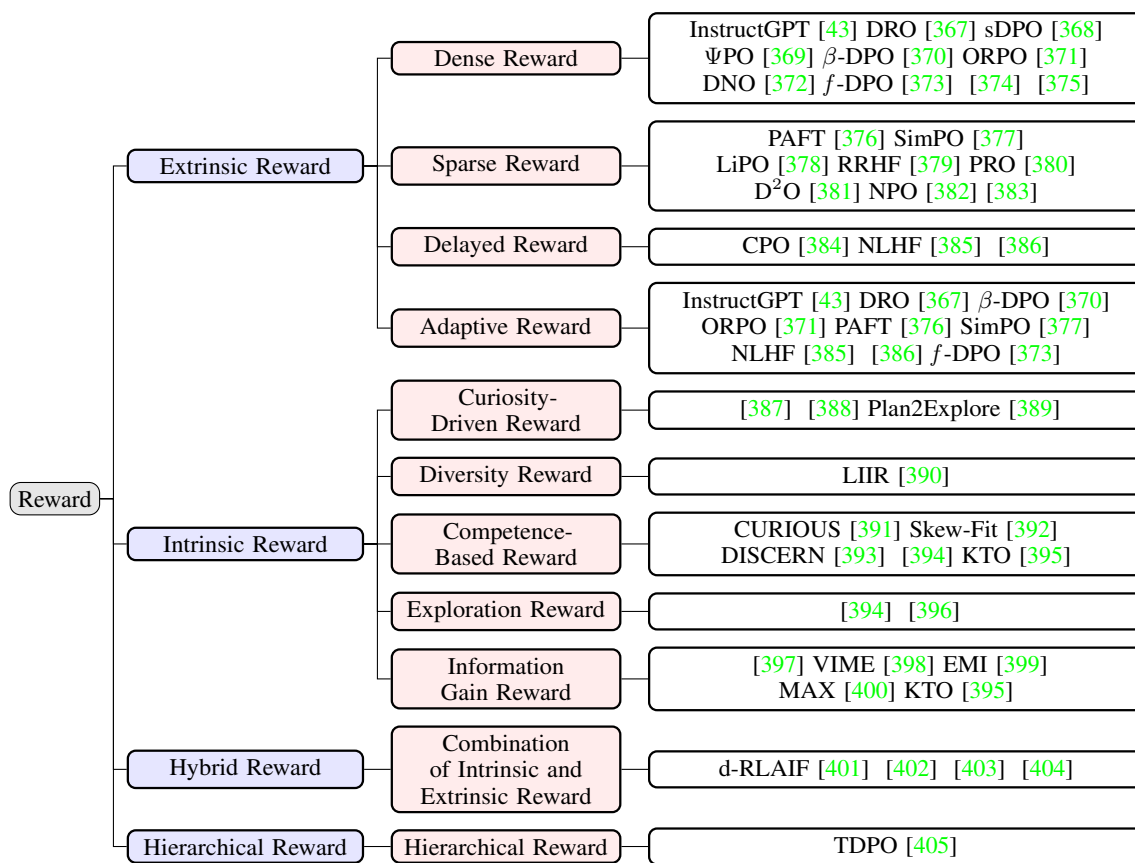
Reward

Extrinsic Reward

Dense Reward

InstructGPT [43] DRO [367] sDPO [368] $\Psi$PO [369] $\beta$-DPO [370] ORPO [371] DNO [372] $f$-DPO [373] [374] [375]

Sparse Reward

PAFT [376] SimPO [377] LiPO [378] RRHF [379] PRO [380] $D^2O$ [381] NPO [382] [383]

Delayed Reward

CPO [384] NLHF [385] [386]

Adaptive Reward

InstructGPT [43] DRO [367] $\beta$-DPO [370] ORPO [371] PAFT [376] SimPO [377] NLHF [385] [386] $f$-DPO [373]

Intrinsic Reward

Curiosity-Driven Reward

[387] [388] Plan2Explore [389]

Diversity Reward

LIIR [390]

Competence-Based Reward

CURIOUS [391] Skew-Fit [392] DISCERN [393] [394] KTO [395]

Exploration Reward

[394] [396]

Information Gain Reward

[397] VIME [398] EMI [399] MAX [400] KTO [395]

Hybrid Reward

Combination of Intrinsic and Extrinsic Reward

d-RLAIF [401] [402] [403] [404]

Hierarchical Reward

Hierarchical Reward

TDPO [405]